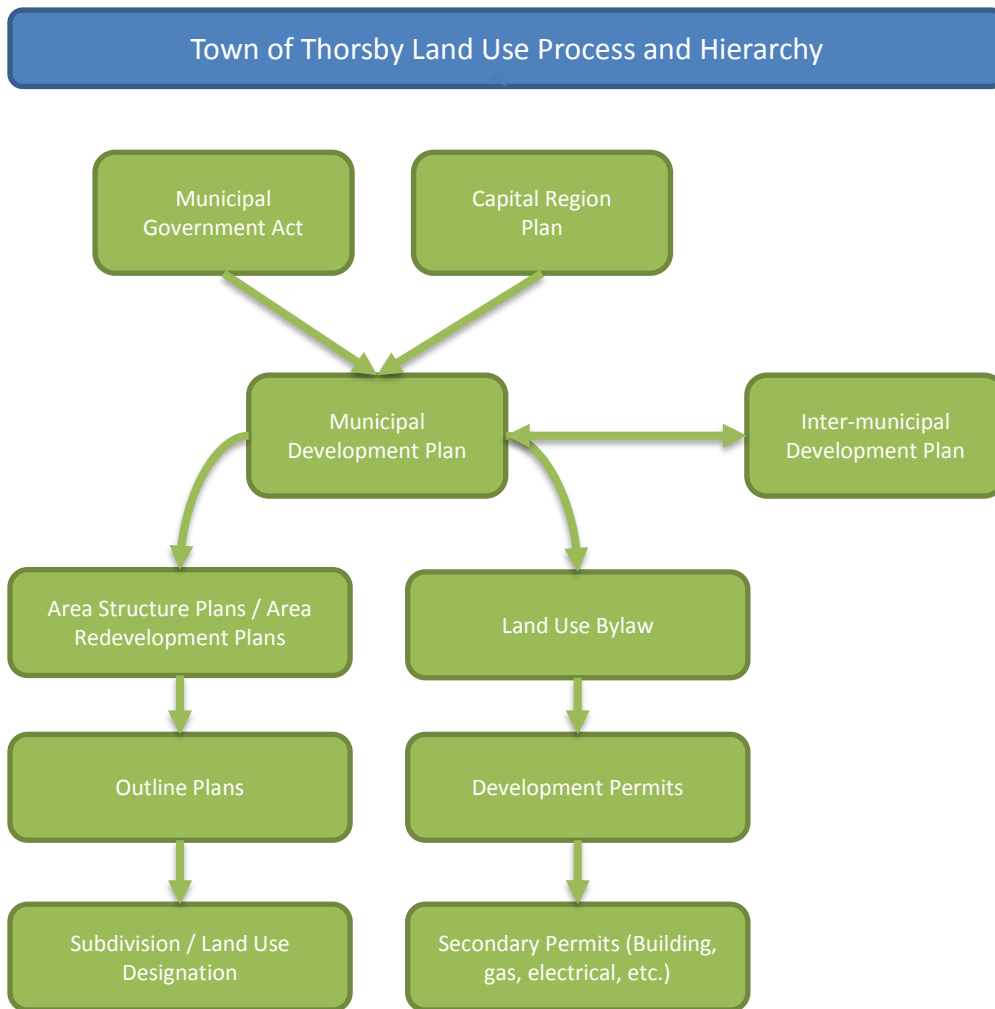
Town of Thorsby Land Use Process and Hierarchy

Municipal Government Act

Capital Region Plan

Municipal Development Plan

Inter-municipal Development Plan

Area Structure Plans / Area Redevelopment Plans

Land Use Bylaw

Outline Plans

Development Permits

Subdivision / Land Use Designation

Secondary Permits (Building, gas, electrical, etc.)